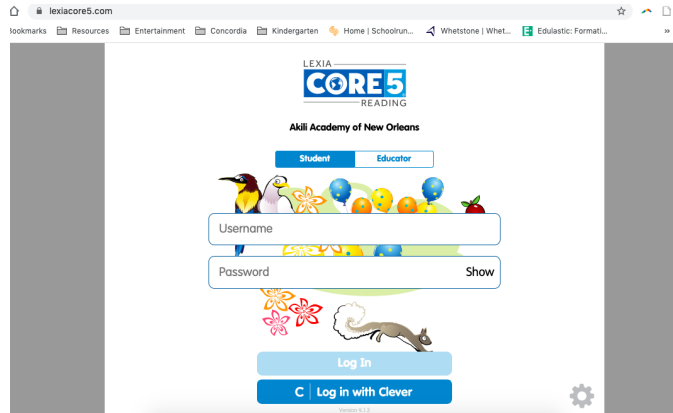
lexiacore5.com

ookmarks Resources Entertainment Concordia Kindergarten Home | Schoolrun... Whetstone | Whet... Edulastic: Formati...

LEXIA
CORE5
READING

Akili Academy of New Orleans

Student Educator

Username

Password Show

Log In

C Log in with Clever

Version 6.1.3